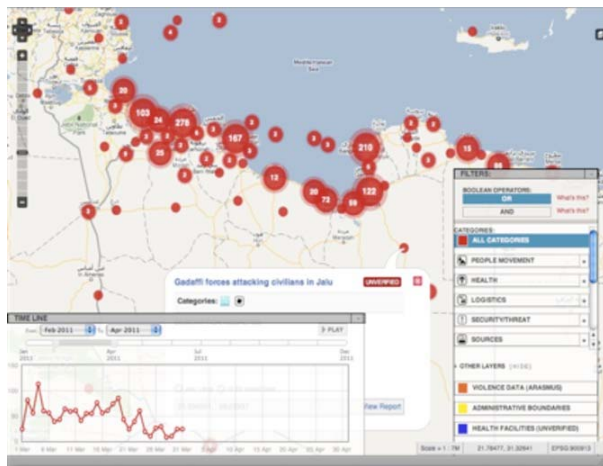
3
6
2
Mediterranean Sea
30
2
5
103
24
278
6
167
5
2
2
25
210
15
2
3
13
20
122
73
59
2
Gadaffi forces attacking civilians in Jalu
UNVERIFIED
Categories:
TIME LINE
Feb 2011
Apr 2011
PLAY
Jan 2011
Apr 2011
Jul 2011
Dec 2011
View Report
FILTERS:
BOOLEAN OPERATORS:
OR
What's this?
AND
What's this?
CATEGORIES:
ALL CATEGORIES
PEOPLE MOVEMENT
HEALTH
LOGISTICS
SECURITY/THREAT
SOURCES
OTHER LAYERS (HIDE)
VIOLENCE DATA (ARASMUS)
ADMINISTRATIVE BOUNDARIES
HEALTH FACILITIES (UNVERIFIED)
Scale = 1 : 7M
21.78477, 31.32641
EPSG:900913